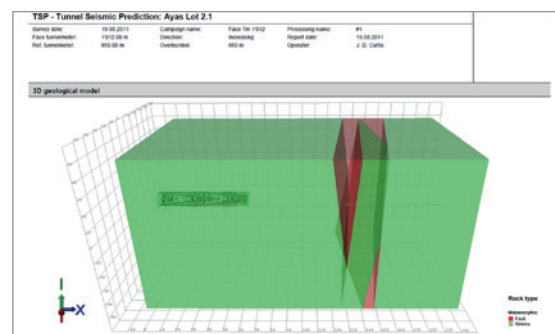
TSP - Tunnel Seismic Prediction: Ayas Lot 2.1

| Survey date: | 10.08.2011 | Campaign name: | Face TM 15012 | Processing name: | #1 |
|---|---|---|---|---|---|
| Face tunnelmeter: | 15012.00 m | Direction: | increasing | Report date: | 15.08.2011 |
| Ref. tunnelmeter: | 950.00 m | Overburden: | 950 m | Operator: | J. G. Carlis |

3D geological model

X

Rock type
Metamorphic
Fault
Gneiss